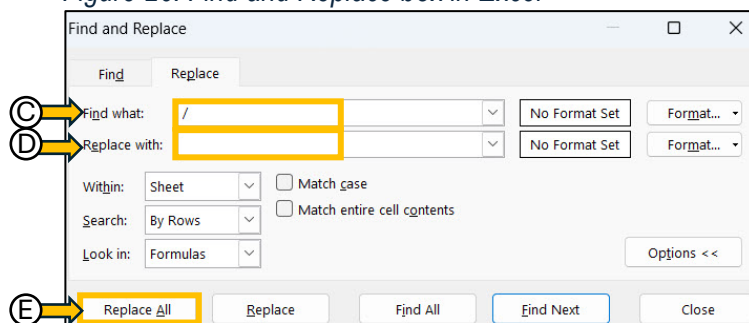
Figure 2: Find and Replace box in Excel

Find and Replace

Find
Replace

C Find what: /
No Format Set
Format...

D Replace with:
No Format Set
Format...

Within: Sheet
Match case
Search: By Rows
Match entire cell contents
Look in: Formulas
Options <<

E Replace All
Replace
Find All
Find Next
Close